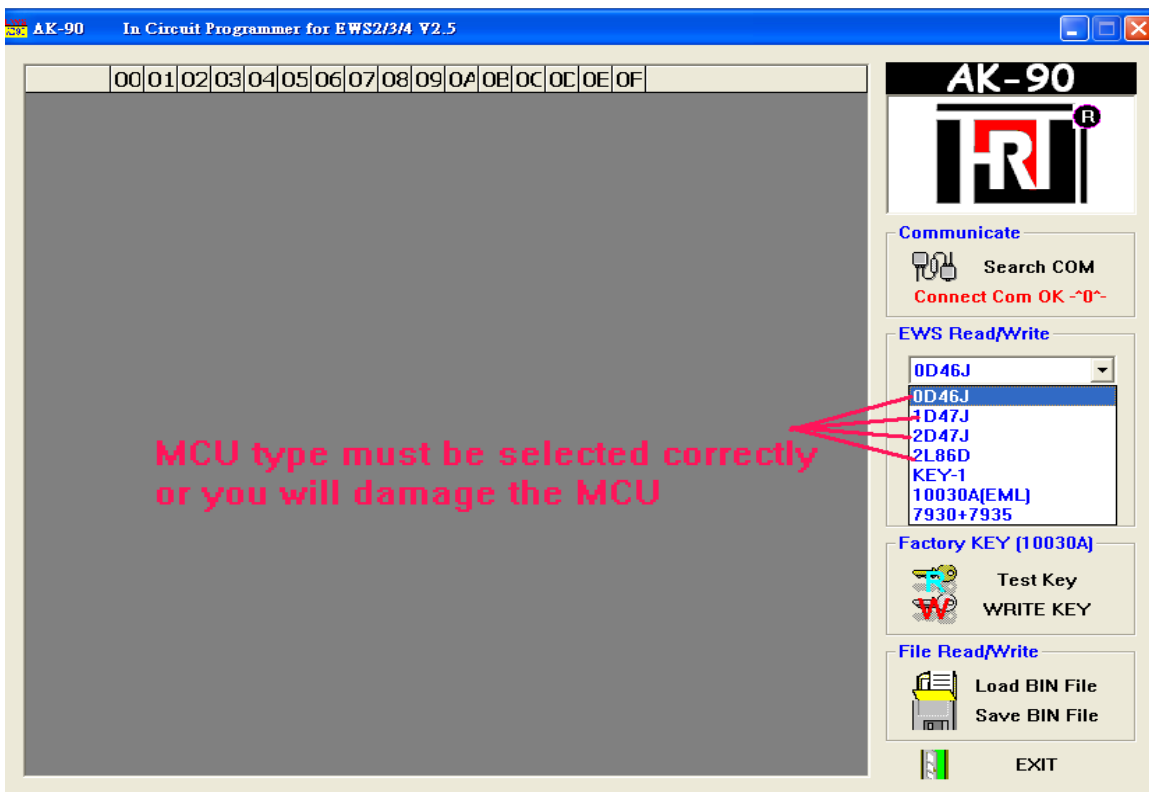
AK-90 In Circuit Programmer for EWS2/3/4 V2.5

| 00 | 01 | 02 | 03 | 04 | 05 | 06 | 07 | 08 | 09 | 0A | 0B | 0C | 0D | 0E | 0F |
|---|---|---|---|---|---|---|---|---|---|---|---|---|---|---|---|

MCU type must be selected correctly or you will damage the MCU

AK-90

HRT

Communicate
Search COM
Connect Com OK -^0^-

EWS Read/Write
0D46J
0D46J
1D47J
2D47J
2L86D
KEY-1
10030A(EML)
7930+7935

Factory KEY (10030A)
Test Key
WRITE KEY

File Read/Write
Load BIN File
Save BIN File

EXIT